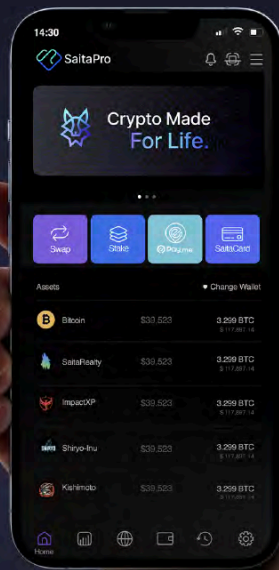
14:30

SaitaPro

Crypto Made For Life.

Swap
Stake
Saitama
SaitaCard

Assets
Change Wallet

Bitcoin
$39,523
3.299 BTC
$ 117,897.14

SaitaRealty
$39,523
3.299 BTC
$ 117,897.14

ImpactXP
$39,523
3.299 BTC
$ 117,897.14

Shiryo-Inu
$39,523
3.299 BTC
$ 117,897.14

Kishimoto
$39,523
3.299 BTC
$ 117,897.14

Home